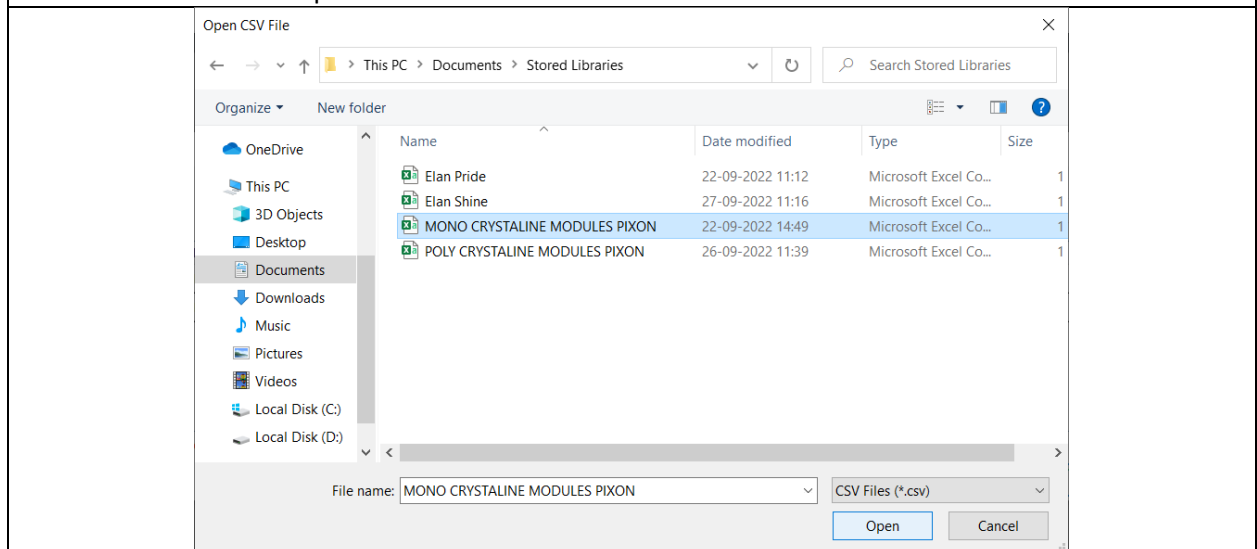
Open CSV File

This PC > Documents > Stored Libraries

Search Stored Libraries

Organize ▾ New folder

OneDrive
This PC
3D Objects
Desktop
Documents
Downloads
Music
Pictures
Videos
Local Disk (C:)
Local Disk (D:)

| Name | Date modified | Type | Size |
|---|---|---|---|
| Elan Pride | 22-09-2022 11:12 | Microsoft Excel Co... | 1 |
| Elan Shine | 27-09-2022 11:16 | Microsoft Excel Co... | 1 |
| MONO CRYSTALINE MODULES PIXON | 22-09-2022 14:49 | Microsoft Excel Co... | 1 |
| POLY CRYSTALINE MODULES PIXON | 26-09-2022 11:39 | Microsoft Excel Co... | 1 |

File name: MONO CRYSTALINE MODULES PIXON

CSV Files (*.csv)

Open Cancel